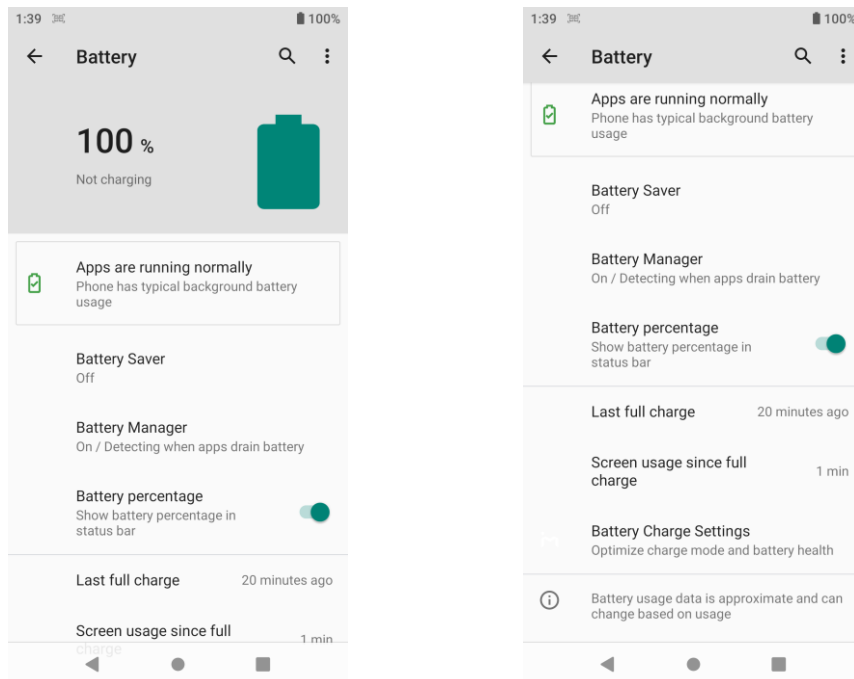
1:39 100%

Battery

100 %

Not charging

Apps are running normally
Phone has typical background battery usage

Battery Saver
Off

Battery Manager
On / Detecting when apps drain battery

Battery percentage
Show battery percentage in status bar

Last full charge 20 minutes ago

Screen usage since full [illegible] 1 min

1:39 100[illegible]

Battery

Apps are running normally
Phone has typical background battery usage

Battery Saver
Off

Battery Manager
On / Detecting when apps drain battery

Battery percentage
Show battery percentage in status bar

Last full charge 20 minutes ago

Screen usage since full charge 1 min

Battery Charge Settings
Optimize charge mode and battery health

Battery usage data is approximate and can change based on usage